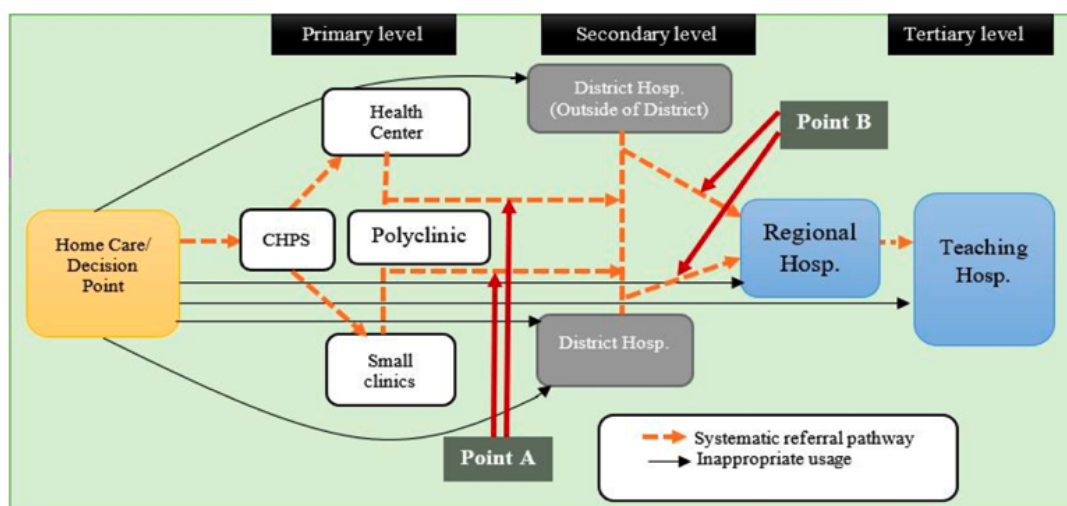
Primary level

Secondary level

Tertiary level

District Hosp. (Outside of District)

Health Center

Point B

Home Care/ Decision Point

CHPS

Polyclinic

Regional Hosp.

Teaching Hosp.

Small clinics

District Hosp.

Point A

Systematic referral pathway
Inappropriate usage